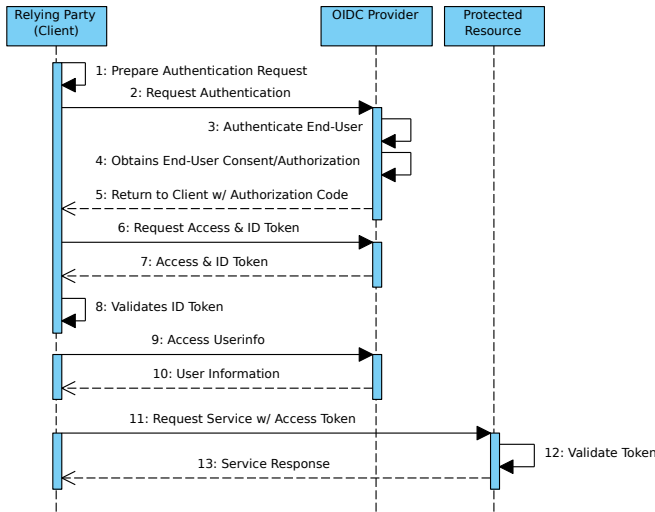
Relying Party (Client)

OIDC Provider

Protected Resource

1: Prepare Authentication Request

2: Request Authentication

3: Authenticate End-User

4: Obtains End-User Consent/Authorization

5: Return to Client w/ Authorization Code

6: Request Access & ID Token

7: Access & ID Token

8: Validates ID Token

9: Access Userinfo

10: User Information

11: Request Service w/ Access Token

12: Validate Token

13: Service Response